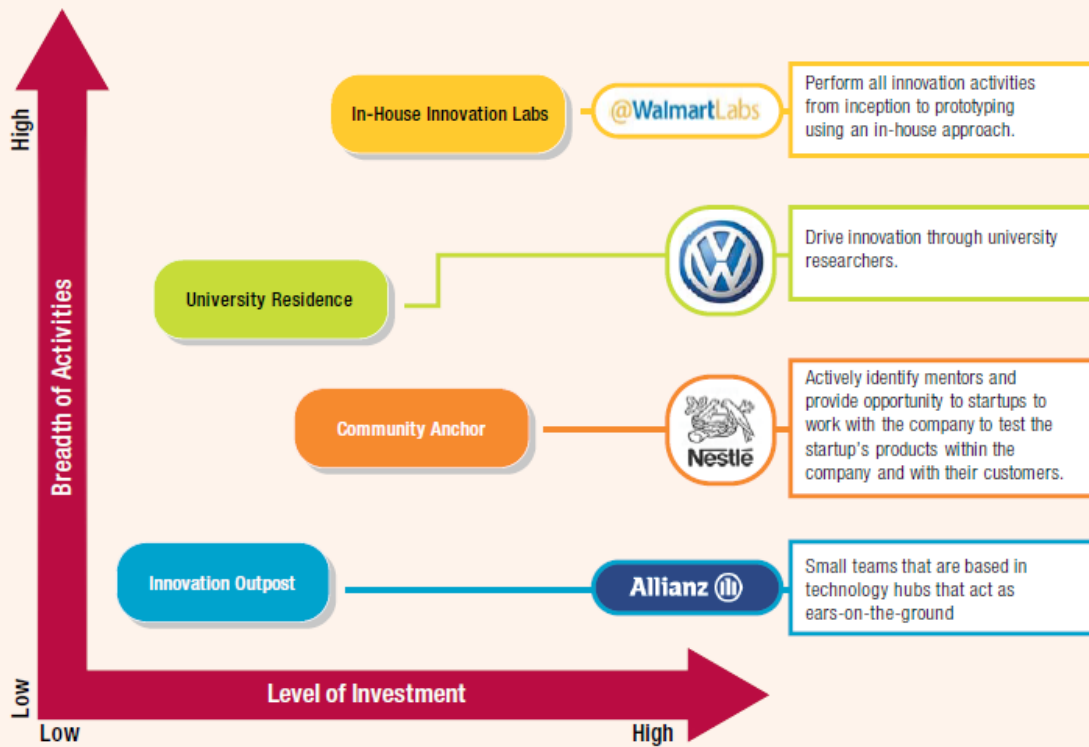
High

Breadth of Activities

Low

In-House Innovation Labs

@WalmartLabs

Perform all innovation activities from inception to prototyping using an in-house approach.

University Residence

Drive innovation through university researchers.

Community Anchor

Nestlé

Actively identify mentors and provide opportunity to startups to work with the company to test the startup's products within the company and with their customers.

Innovation Outpost

Allianz

Small teams that are based in technology hubs that act as ears-on-the-ground

Level of Investment

Low

High